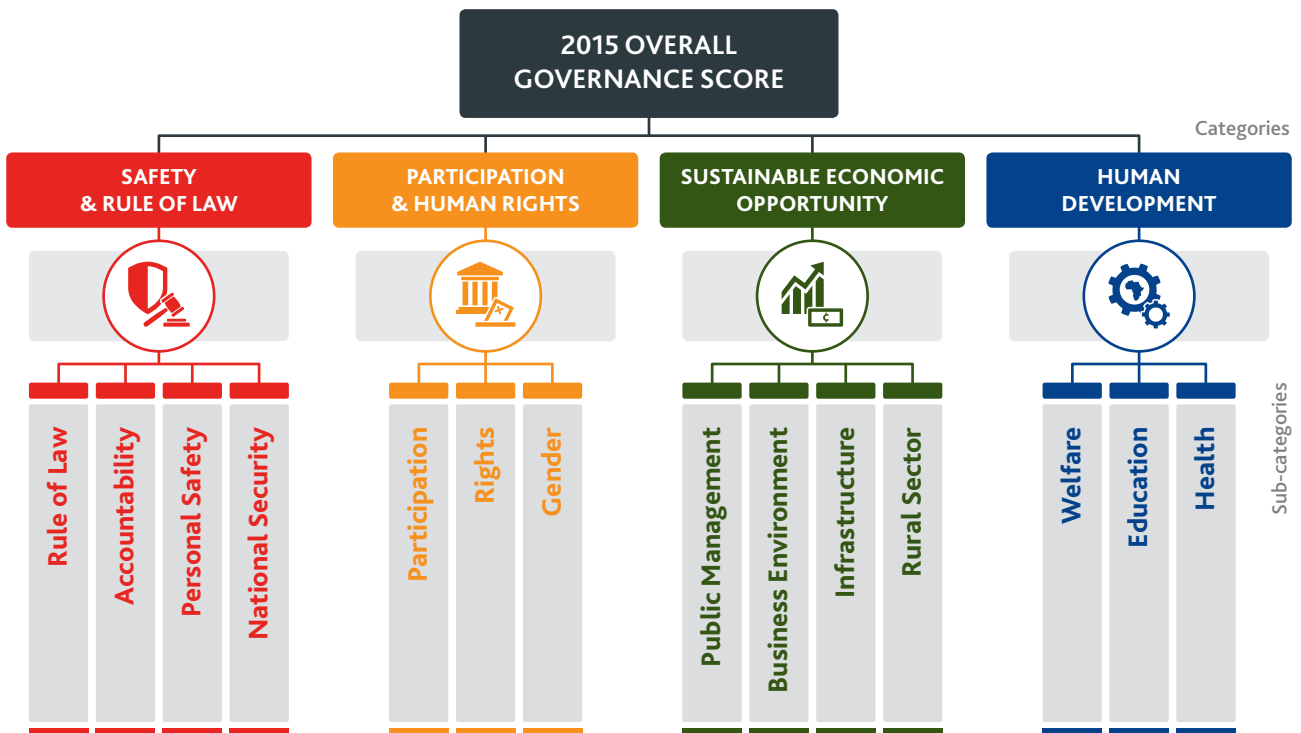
2015 OVERALL GOVERNANCE SCORE

Categories

SAFETY & RULE OF LAW

PARTICIPATION & HUMAN RIGHTS

SUSTAINABLE ECONOMIC OPPORTUNITY

HUMAN DEVELOPMENT

Sub-categories

Rule of Law

Accountability

Personal Safety

National Security

Participation

Rights

Gender

Public Management

Business Environment

Infrastructure

Rural Sector

Welfare

Education

Health